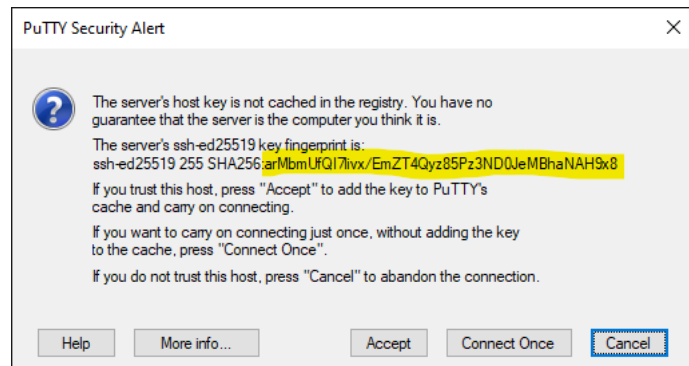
PuTTY Security Alert

The server's host key is not cached in the registry. You have no guarantee that the server is the computer you think it is.

The server's ssh-ed25519 key fingerprint is:
ssh-ed25519 255 SHA256:arMbmUfQI7livx/EmZT4Qyz85Pz3ND0JeMBhaNAH9x8

If you trust this host, press "Accept" to add the key to PuTTY's cache and carry on connecting.

If you want to carry on connecting just once, without adding the key to the cache, press "Connect Once".

If you do not trust this host, press "Cancel" to abandon the connection.

Help
More info...
Accept
Connect Once
Cancel